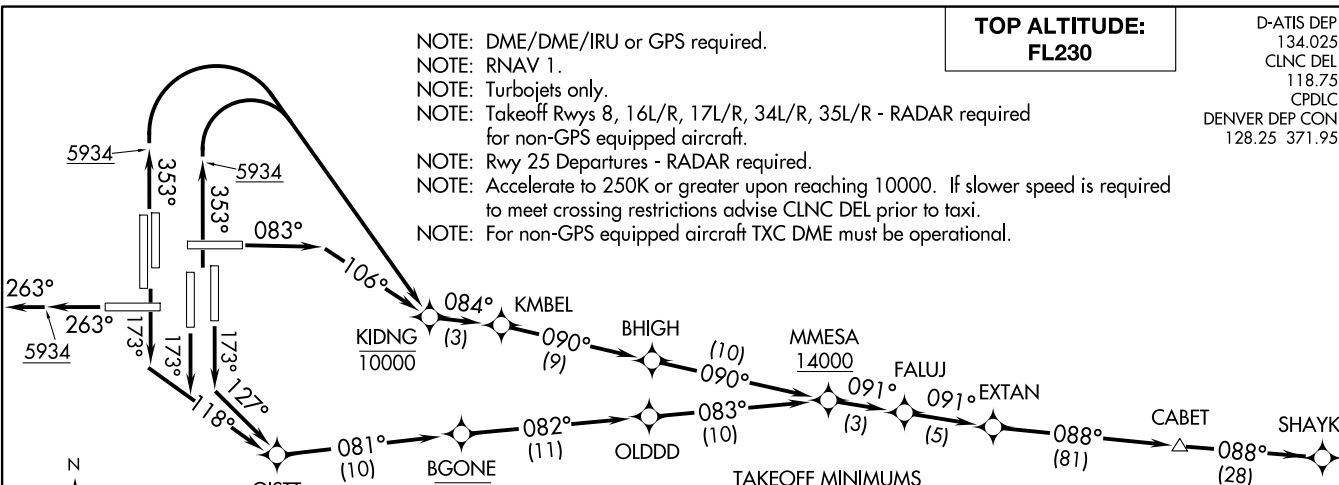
NOTE: DME/DME/IRU or GPS required.
NOTE: RNAV 1.
NOTE: Turbojets only.
NOTE: Takeoff Rwys 8, 16L/R, 17L/R, 34L/R, 35L/R - RADAR required for non-GPS equipped aircraft.
NOTE: Rwy 25 Departures - RADAR required.
NOTE: Accelerate to 250K or greater upon reaching 10000. If slower speed is required to meet crossing restrictions advise CLNC DEL prior to taxi.
NOTE: For non-GPS equipped aircraft TXC DME must be operational.

TOP ALTITUDE:
FL230

D-ATIS DEP
134.025
CLNC DEL
118.75
CPDLC
DENVER DEP CON
128.25 371.95

5934
353°
5934
353°
083°
106°
263°
263°
5934
173°
173°
173°
127°
118°
KIDNG
10000
084°
(3)
KMBEL
090°
(9)
BHIGH
(10)
090°
MMESA
14000
091°
FALUJ
091°
EXTAN
081°
(10)
BGONE
082°
(11)
OLDDD
083°
(10)
(3)
(5)
088°
(81)
CABET
088°
(28)
SHAYK
N
QISTT
TAKEOFF MINIMUMS